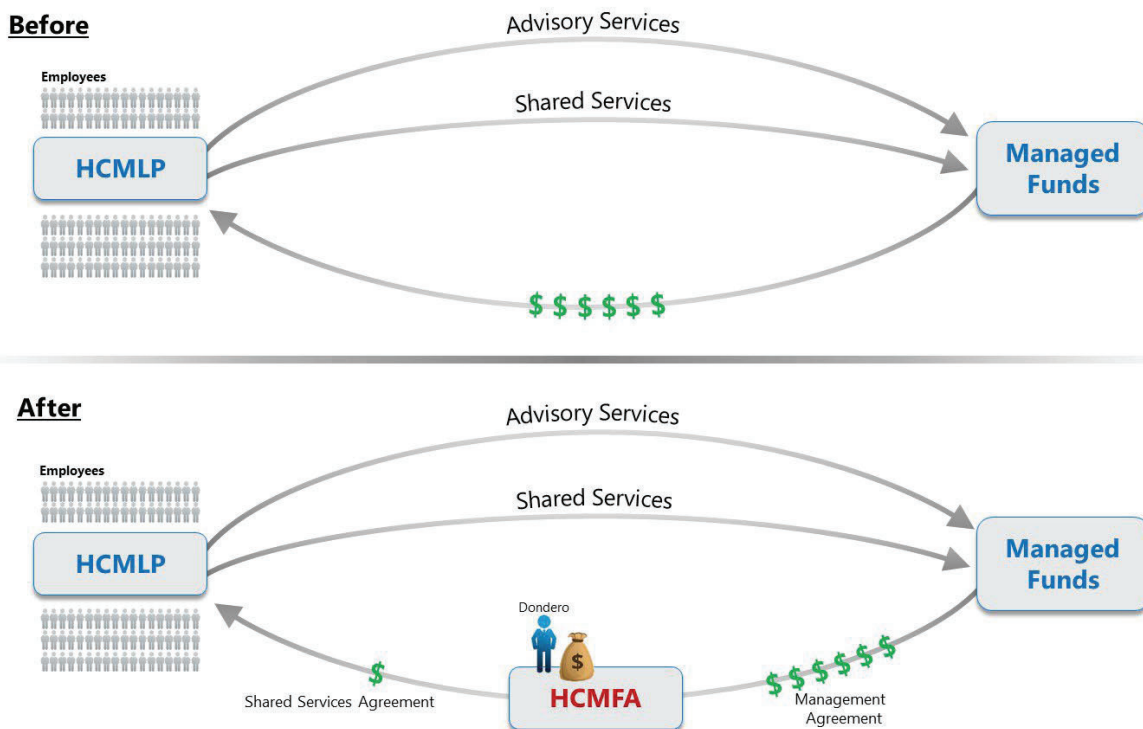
Before

Advisory Services

Employees

Shared Services

HCMLP

Managed Funds

$ $ $ $ $ $

After

Advisory Services

Employees

Shared Services

HCMLP

Managed Funds

Dondero

$

$

Shared Services Agreement

HCMFA

$ $ $ $ $ $

Management Agreement